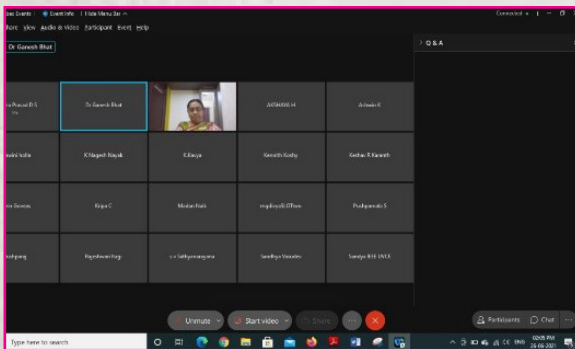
Event Info | Hide Menu Bar
Connected
View Audio & Video Participant Event Help
Dr Ganesh Bhat
Q & A

| a Prasad B S | Dr Ganesh Bhat | | AKSHAYA H | Ashwin K |
|---|---|---|---|---|
| ravini India | K Nagesh Nayak | K.Kavya | Kenneth Kodry | Keshav R Karanth |
| in Soares | Kripa C | Mohan Naik | mydivya.BGTsea | Pushpamala S |
| oshpaing | Rajeshwari Fagi | s v Sathyanarayana | Sandhya Vasudev | Sandya R HE (NCE |

Unmute
Start video
Share
Participants
Chat
Type here to search
ENG
02:05 PM
25-06-2021